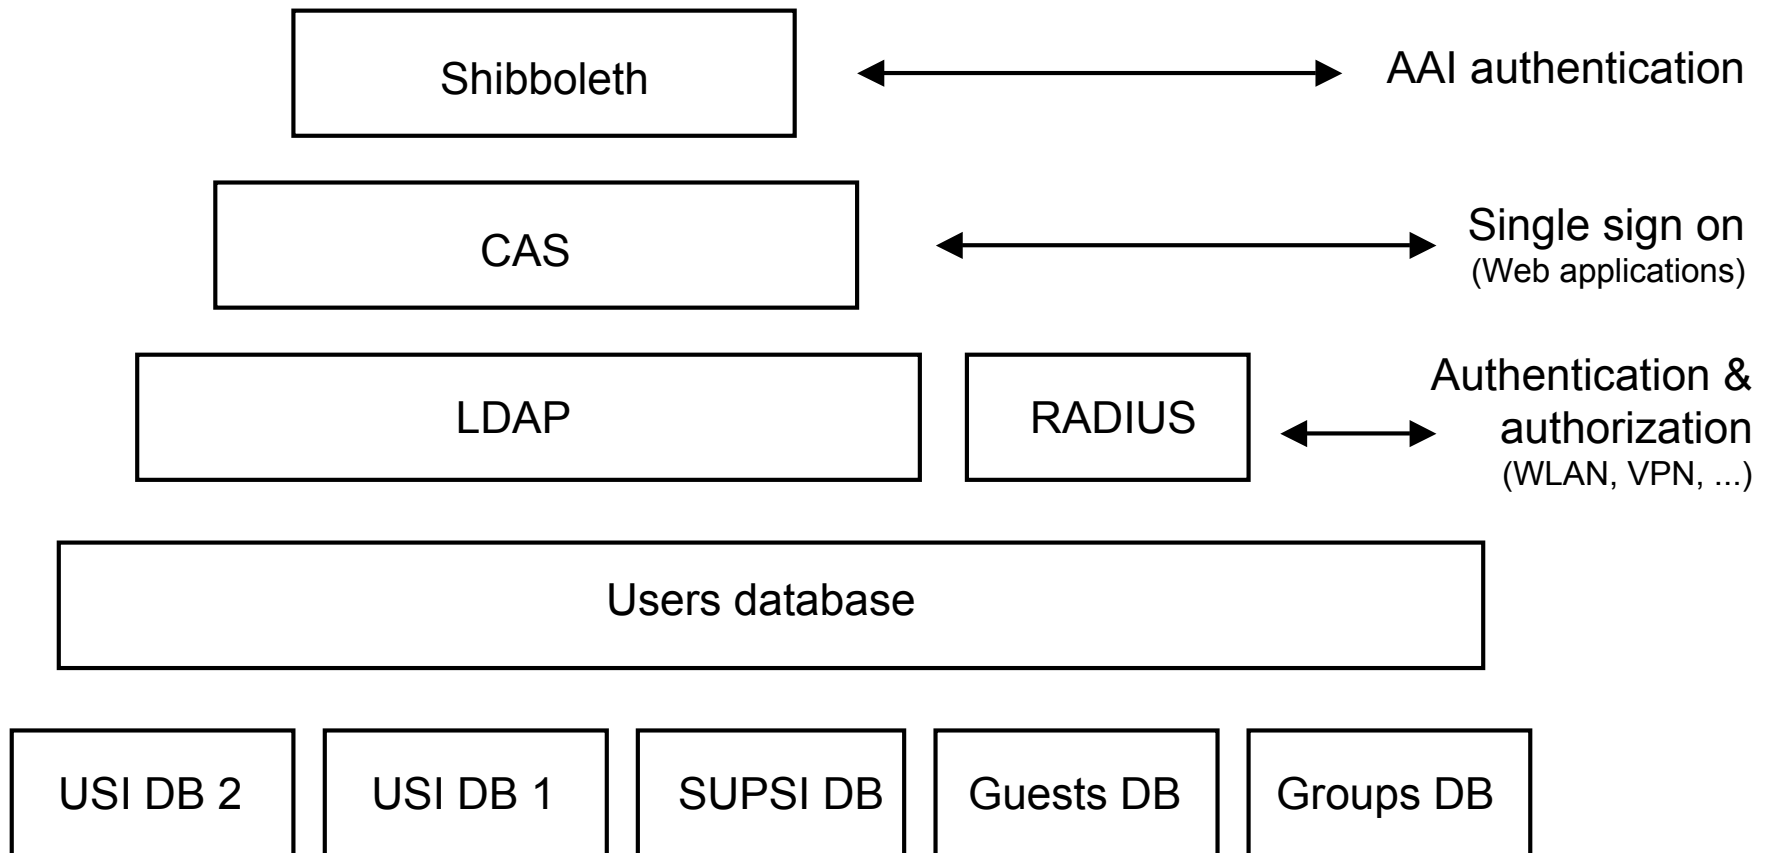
Shibboleth

AAI authentication

CAS

Single sign on
(Web applications)

LDAP

RADIUS

Authentication & authorization
(WLAN, VPN, ...)

Users database

USI DB 2

USI DB 1

SUPSI DB

Guests DB

Groups DB